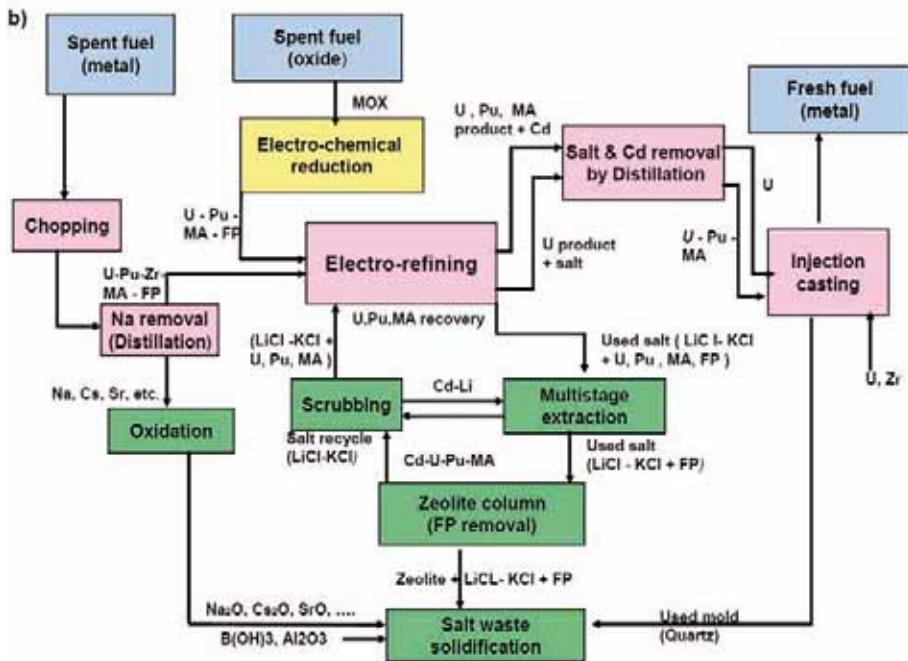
b)

Spent fuel (metal)

Spent fuel (oxide)

MOX

Electro-chemical reduction

U, Pu, MA product + Cd

Salt & Cd removal by Distillation

Fresh fuel (metal)

Chopping

U - Pu - MA - FP

Electro-refining

U product + salt

U

U - Pu - MA

Injection casting

U-Pu-Zr MA - FP

Na removal (Distillation)

U,Pu,MA recovery

(LiCl -KCl + U, Pu, MA)

Used salt ( LiC l- KCl + U, Pu , MA, FP )

U, Zr

Na, Cs, Sr, etc.

Scrubbing

Cd-Li

Multistage extraction

Oxidation

Salt recycle (LiCl-KCl)

Cd-U-Pu-MA

Used salt (LiCl - KCl + FP)

Zeolite column (FP removal)

Zeolite + LiCL- KCl + FP

$Na_2O$, $Cs_2O$, SrO, ....

B(OH)3, Al2O3

Used mold (Quartz)

Salt waste solidification